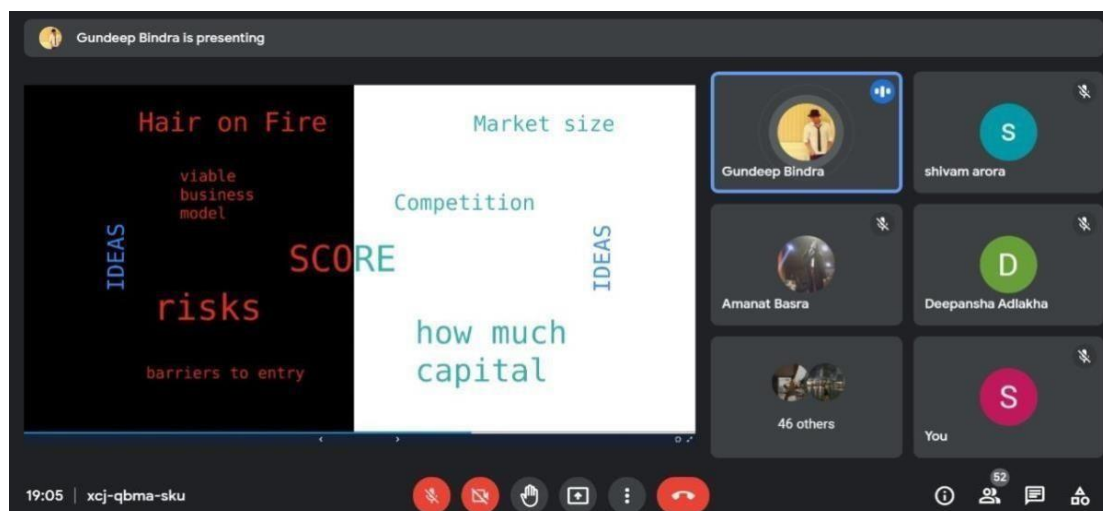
Gundeep Bindra is presenting

Hair on Fire

viable business model

IDEAS

SCORE

risks

barriers to entry

Market size

Competition

IDEAS

how much capital

Gundeep Bindra

shivam arora

Amanat Basra

Deepansha Adlakha

46 others

You

19:05 | xcj-qbma-sku

52